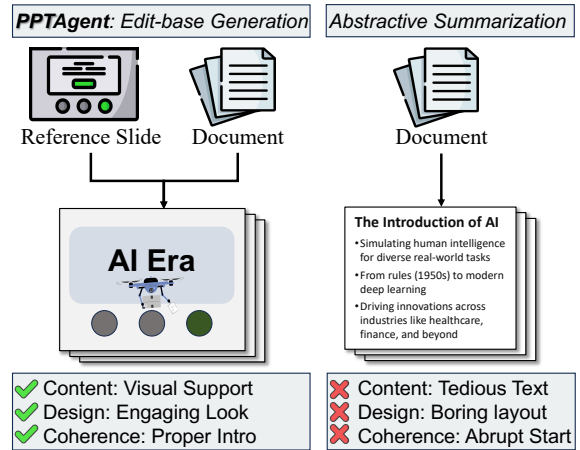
PPTAgent: Edit-base Generation

Reference Slide

Document

AI Era

Content: Visual Support
Design: Engaging Look
Coherence: Proper Intro

Abstractive Summarization

Document

The Introduction of AI
•Simulating human intelligence for diverse real-world tasks
•From rules (1950s) to modern deep learning
•Driving innovations across industries like healthcare, finance, and beyond

Content: Tedious Text
Design: Boring layout
Coherence: Abrupt Start